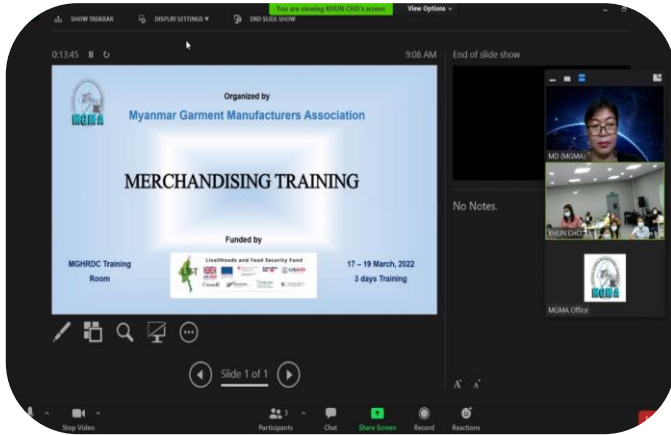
SHOW TASKBAR DISPLAY SETTINGS ▾ END SLIDE SHOW
You are viewing KHUN CHO's screen
View Options ⌄

0:13:45 9:08 AM
End of slide show

MGMA

Organized by
Myanmar Garment Manufacturers Association

MERCHANDISING TRAINING

Funded by
Livelihoods and Food Security Fund
LIFT
Council
USAID

MGHRDC Training Room

17 – 19 March, 2022
3 days Training

No Notes.

MD (MGMA)
KHUN CHO
MGMA
MGMA Office

Slide 1 of 1

Stop Video
Participants 3
Chat
Share Screen
Record
Reactions